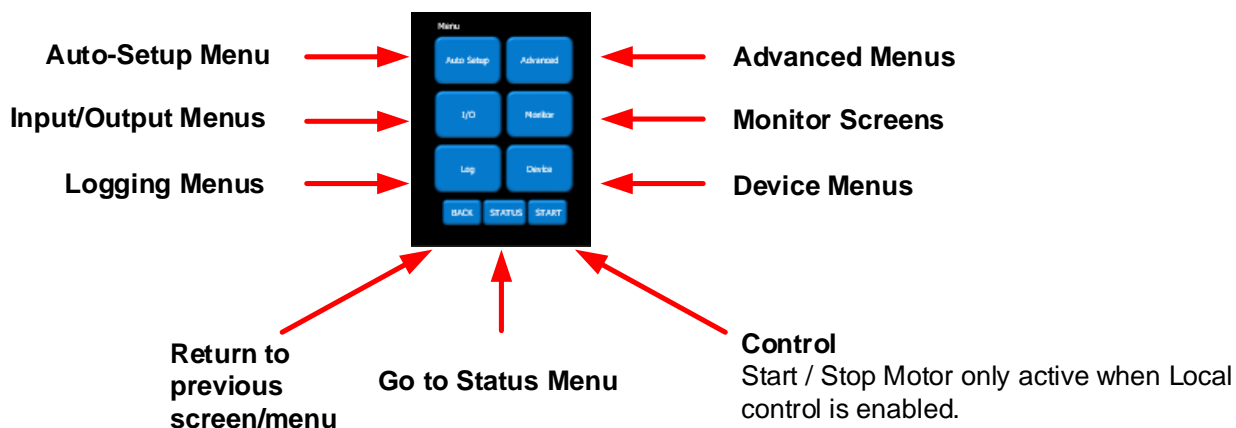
Menu

Auto-Setup Menu

Auto Setup

Advanced

Advanced Menus

Input/Output Menus

I/O

Monitor

Monitor Screens

Logging Menus

Log

Device

Device Menus

BACK

STATUS

START

Return to previous screen/menu

Go to Status Menu

Control
Start / Stop Motor only active when Local control is enabled.